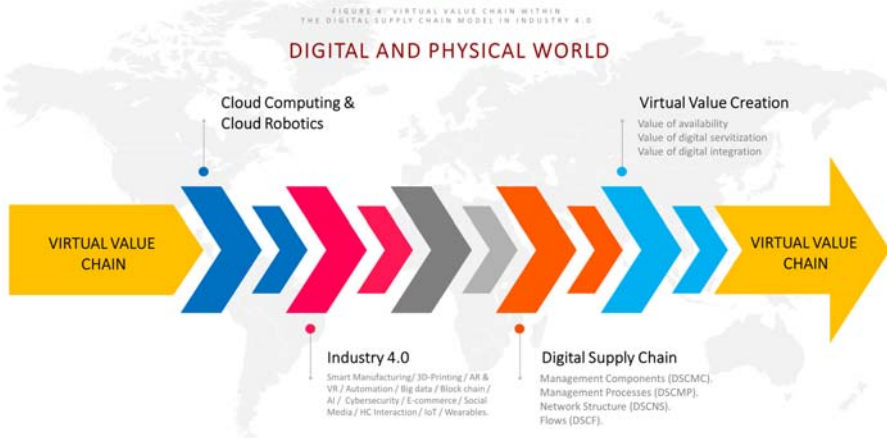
FIGURE 4: VIRTUAL VALUE CHAIN WITHIN THE DIGITAL SUPPLY CHAIN MODEL IN INDUSTRY 4.0

DIGITAL AND PHYSICAL WORLD

Cloud Computing & Cloud Robotics

Virtual Value Creation
Value of availability
Value of digital servitization
Value of digital integration

VIRTUAL VALUE CHAIN

VIRTUAL VALUE CHAIN

Industry 4.0
Smart Manufacturing/ 3D-Printing / AR & VR / Automation / Big data / Block chain / AI / Cybersecurity / E-commerce / Social Media / HC Interaction / IoT / Wearables.

Digital Supply Chain
Management Components (DSCMC).
Management Processes (DSCMP).
Network Structure (DSCNS).
Flows (DSCF).